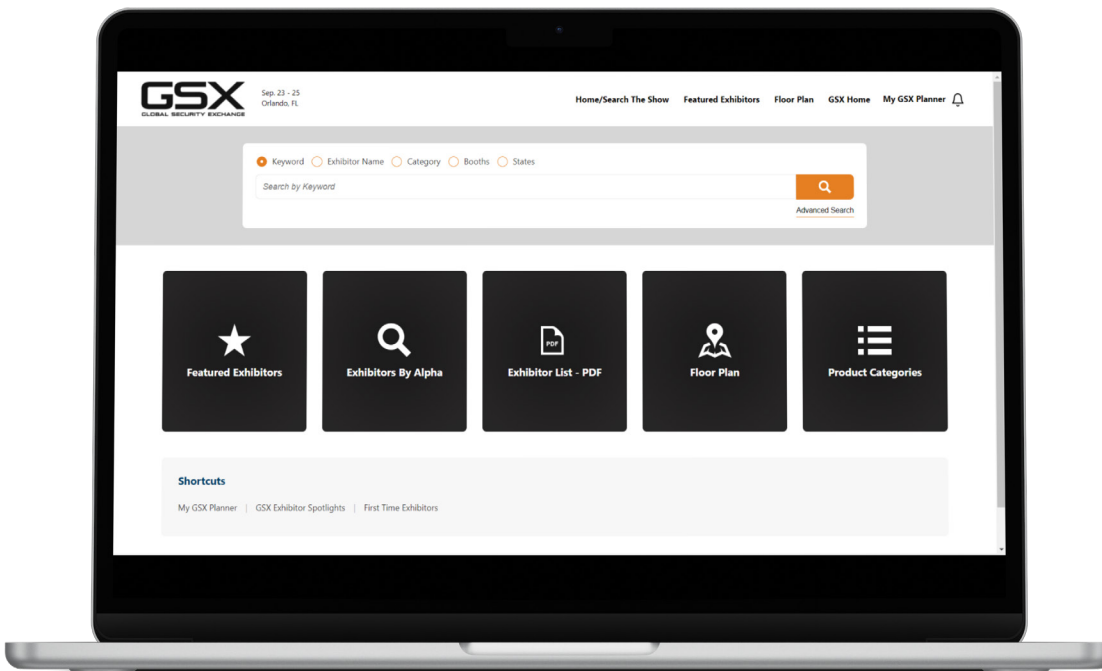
GSX
GLOBAL SECURITY EXCHANGE

Sep. 23 - 25
Orlando, FL

Home/Search The Show   Featured Exhibitors   Floor Plan   GSX Home   My GSX Planner

Keyword   Exhibitor Name   Category   Booths   States

Search by Keyword

Advanced Search

Featured Exhibitors

Exhibitors By Alpha

PDF
Exhibitor List - PDF

Floor Plan

Product Categories

Shortcuts

My GSX Planner | GSX Exhibitor Spotlights | First Time Exhibitors